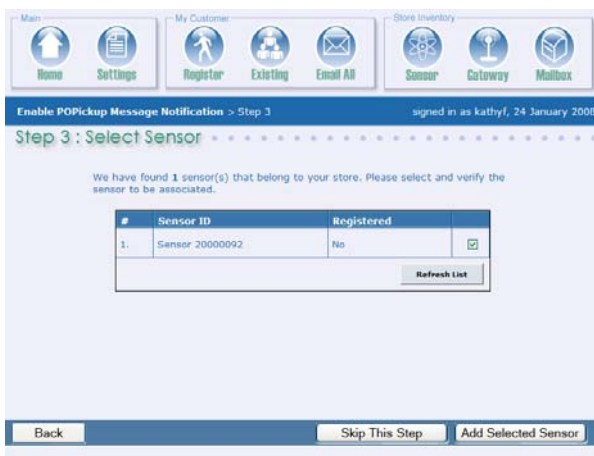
Main
Home
Settings
My Customer
Register
Existing
Email All
Store Inventory
Sensor
Gateway
Mailbox

Enable POPickup Message Notification > Step 3
signed in as kathyf, 24 January 2008

Step 3 : Select Sensor

We have found 1 sensor(s) that belong to your store. Please select and verify the sensor to be associated.

| # | Sensor ID | Registered | |
|---|---|---|---|
| 1. | Sensor 20000092 | No | ☑ |

Refresh List

Back
Skip This Step
Add Selected Sensor